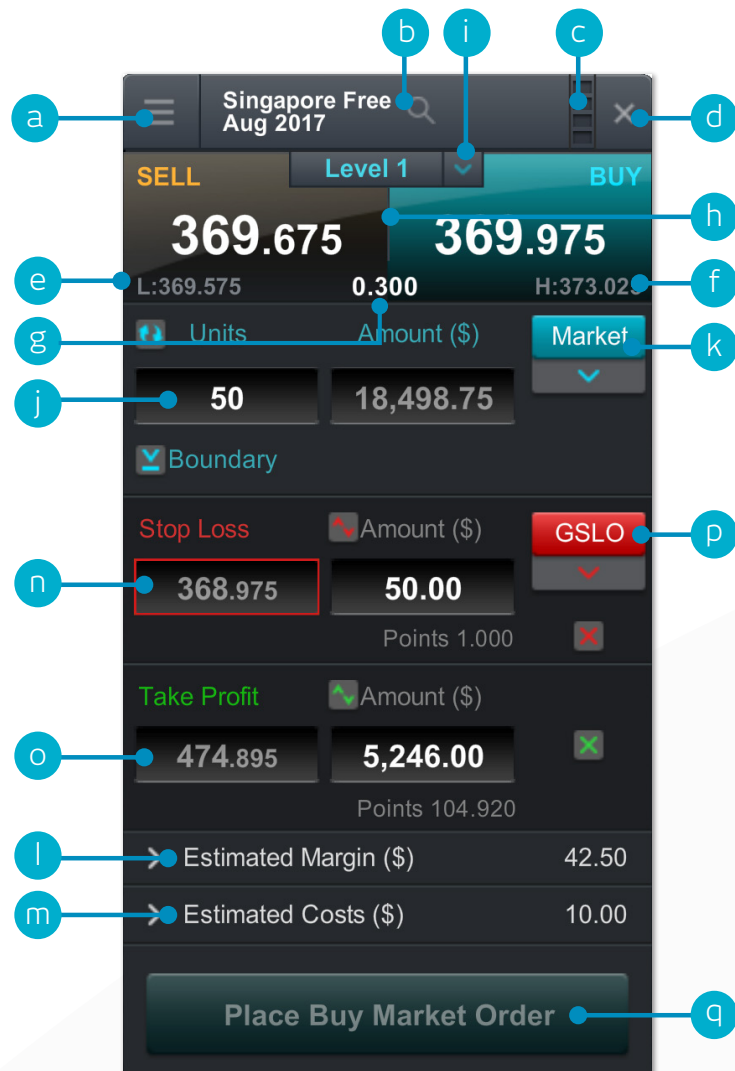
a
b
i
c
d
Singapore Free
Aug 2017
Level 1
SELL
BUY
369.675
369.975
h
e
L:369.575
0.300
H:373.02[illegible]
f
g
Units
Amount ($)
Market
k
j
50
18,498.75
Boundary
Stop Loss
Amount ($)
GSLO
p
n
368.975
50.00
Points 1.000
Take Profit
Amount ($)
o
474.895
5,246.00
Points 104.920
l
Estimated Margin ($)
42.50
m
Estimated Costs ($)
10.00
Place Buy Market Order
q